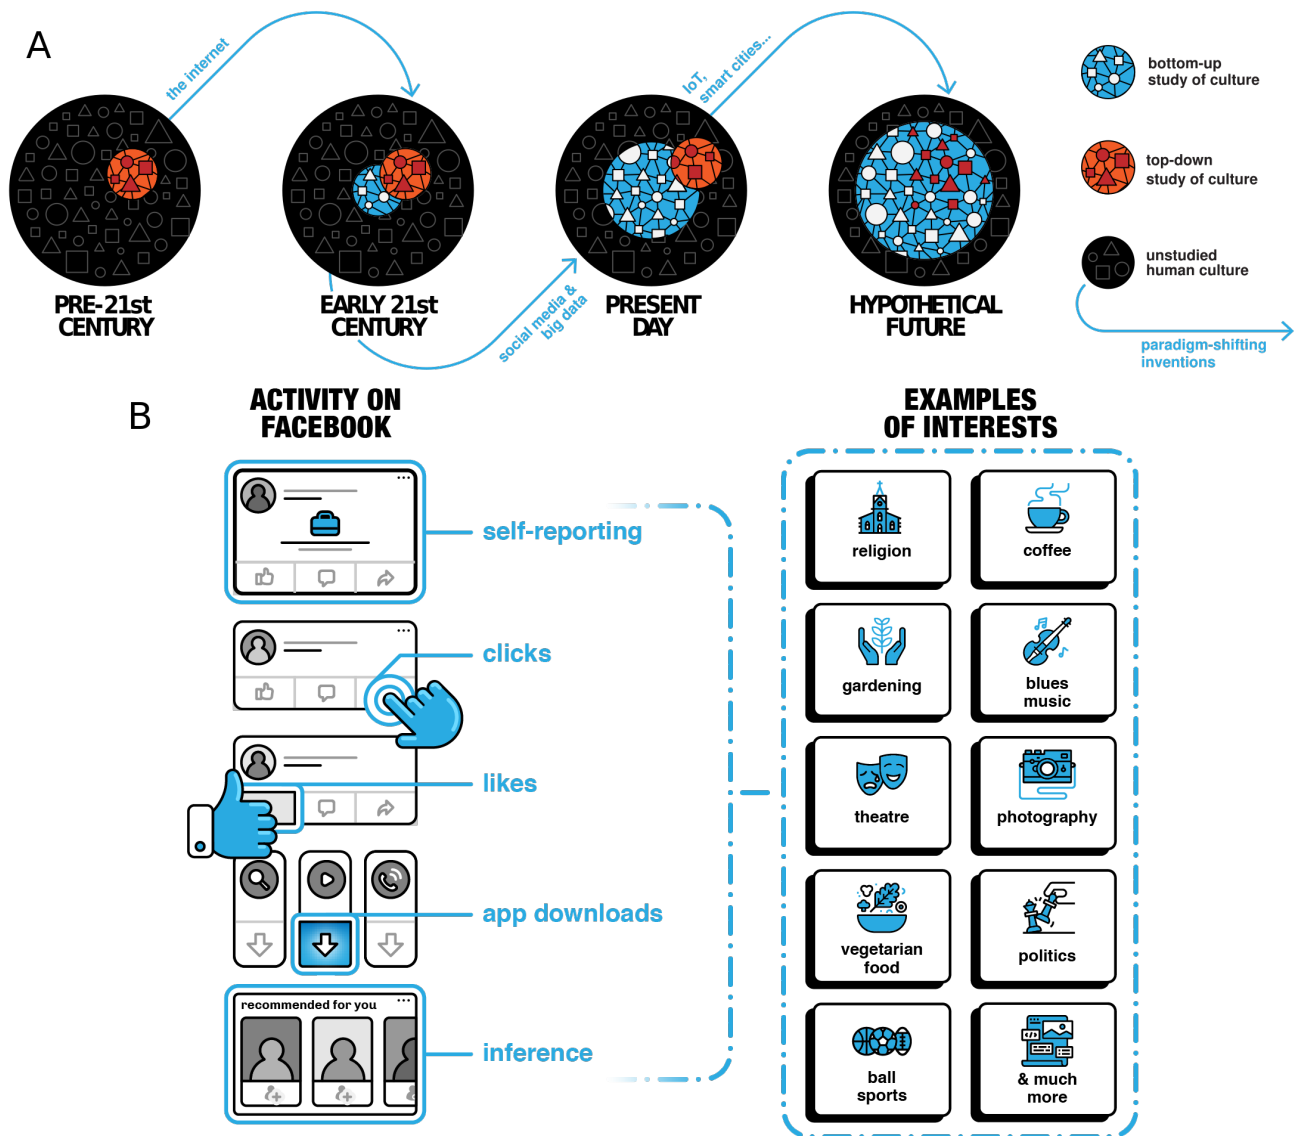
A

the internet

IoT, smart cities...

bottom-up study of culture

top-down study of culture

unstudied human culture

PRE-21st CENTURY

EARLY 21st CENTURY

social media & big data

PRESENT DAY

HYPOTHETICAL FUTURE

paradigm-shifting inventions

B

ACTIVITY ON FACEBOOK

EXAMPLES OF INTERESTS

self-reporting

clicks

likes

app downloads

recommended for you

inference

religion

coffee

gardening

blues music

theatre

photography

vegetarian food

politics

ball sports

& much more